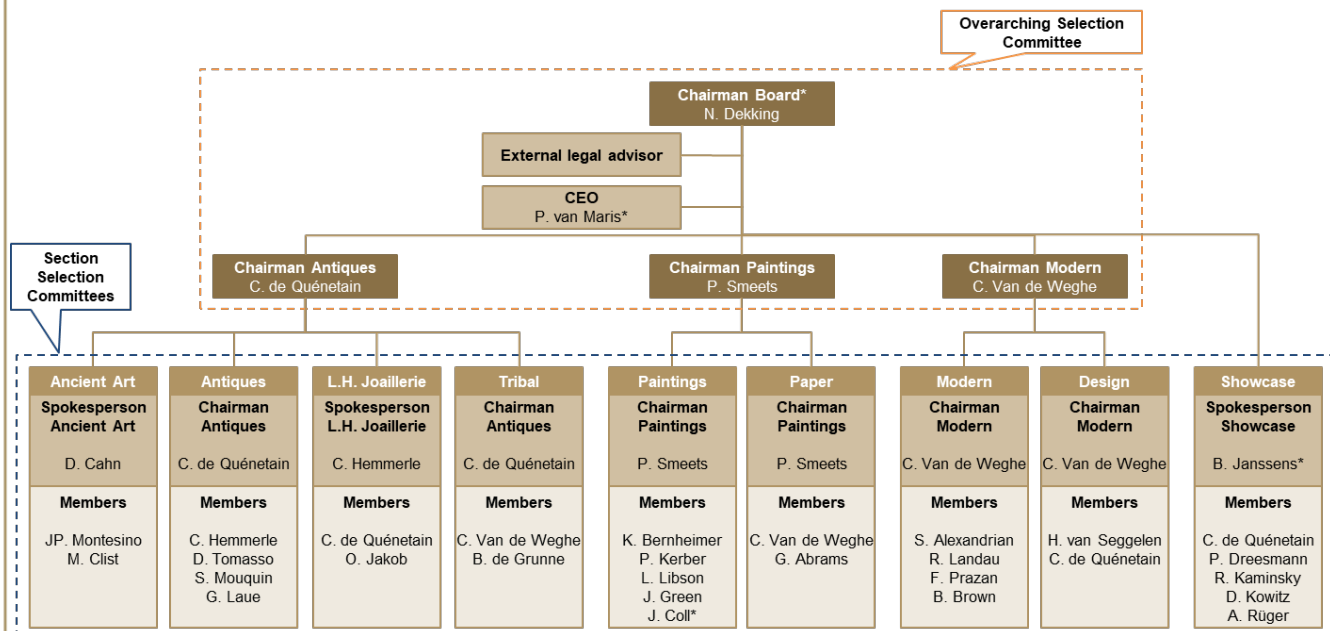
Overarching Selection Committee

Chairman Board*
N. Dekking

External legal advisor

CEO
P. van Maris*

Section Selection Committees

Chairman Antiques
C. de Quénetain

Chairman Paintings
P. Smeets

Chairman Modern
C. Van de Weghe

Ancient Art
Spokesperson Ancient Art
D. Cahn
Members
JP. Montesino
M. Clist

Antiques
Chairman Antiques
C. de Quénetain
Members
C. Hemmerle
D. Tomasso
S. Mouquin
G. Laue

L.H. Joaillerie
Spokesperson L.H. Joaillerie
C. Hemmerle
Members
C. de Quénetain
O. Jakob

Tribal
Chairman Antiques
C. de Quénetain
Members
C. Van de Weghe
B. de Grunne

Paintings
Chairman Paintings
P. Smeets
Members
K. Bernheimer
P. Kerber
L. Libson
J. Green
J. Coll*

Paper
Chairman Paintings
P. Smeets
Members
C. Van de Weghe
G. Abrams

Modern
Chairman Modern
C. Van de Weghe
Members
S. Alexandrian
R. Landau
F. Prazan
B. Brown

Design
Chairman Modern
C. Van de Weghe
Members
H. van Seggelen
C. de Quénetain

Showcase
Spokesperson Showcase
B. Janssens*
Members
C. de Quénetain
P. Dreesmann
R. Kaminsky
D. Kowitz
A. Rüger